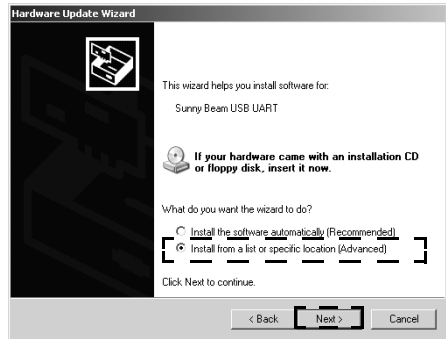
Hardware Update Wizard

This wizard helps you install software for:

Sunny Beam USB UART

If your hardware came with an installation CD or floppy disk, insert it now.

What do you want the wizard to do?

Install the software automatically (Recommended)
Install from a list or specific location (Advanced)

Click Next to continue.

< Back Next > Cancel